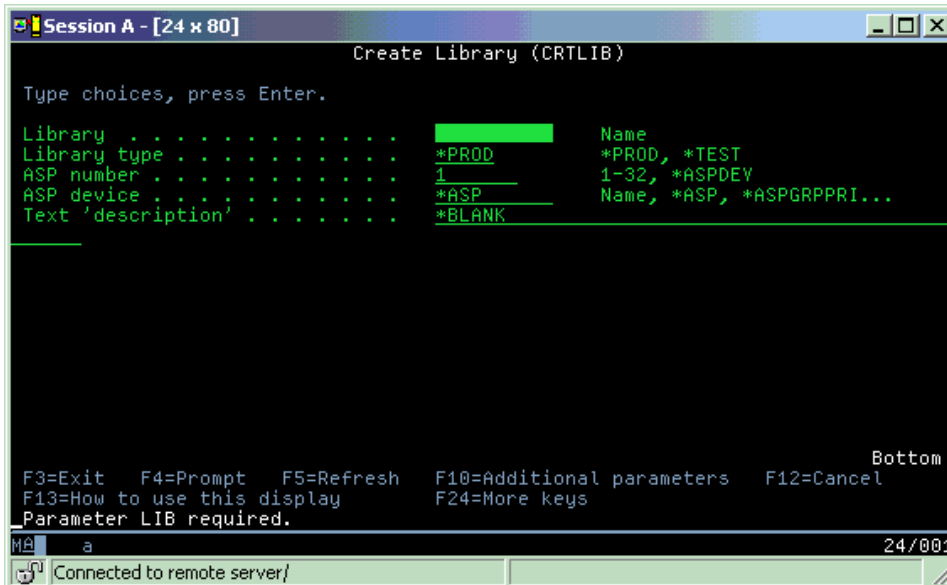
Session A - [24 x 80]

Create Library (CRTLIB)

Type choices, press Enter.

Library . . . . . . . . . . . . . Name
Library type . . . . . . . . . . *PROD *PROD, *TEST
ASP number . . . . . . . . . . . 1 1-32, *ASPDEV
ASP device . . . . . . . . . . . *ASP Name, *ASP, *ASPGRPPRI...
Text 'description' . . . . . . . *BLANK

Bottom
F3=Exit F4=Prompt F5=Refresh F10=Additional parameters F12=Cancel
F13=How to use this display F24=More keys
Parameter LIB required.

MA a 24/00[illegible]

Connected to remote server/